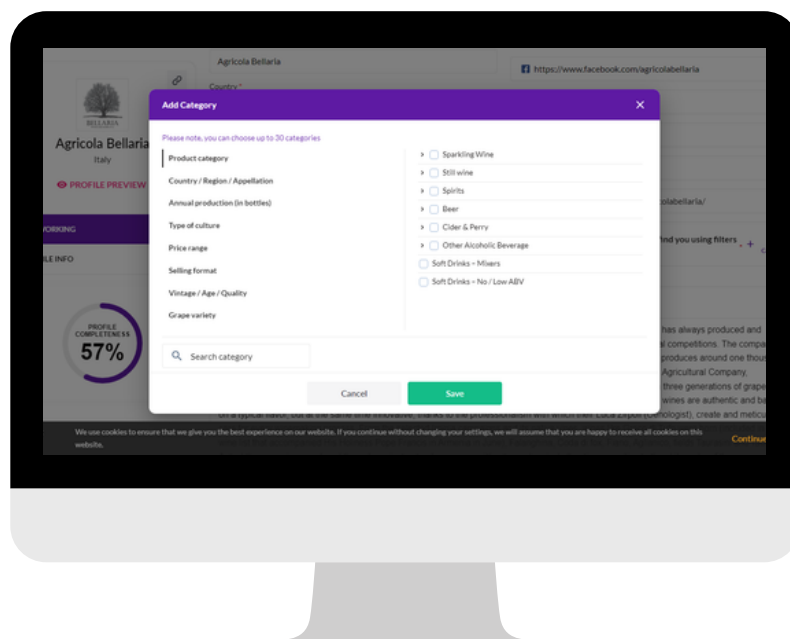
Agricola Bellaria

Country *

https://www.facebook.com/agricolabellaria

BELLARIA

Agricola Bellaria
Italy

PROFILE PREVIEW

WORKING

LE INFO

PROFILE COMPLETENESS
57%

Add Category

Please note, you can choose up to 30 categories

Product category
Country / Region / Appellation
Annual production (in bottles)
Type of culture
Price range
Selling format
Vintage / Age / Quality
Grape variety

Sparkling Wine
Still wine
Spirits
Beer
Cider & Perry
Other Alcoholic Beverage
Soft Drinks – Mixers
Soft Drinks – No / Low ABV

Search category

Cancel
Save

olabellaria/

find you using filters

has always produced and
al competitions. The compa
produces around one thous
Agricultural Company,
three generations of grape
wines are authentic and be

on a typical flavor, but at the same time innovative, thanks to the professionalism with which their Luca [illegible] (Oenologist), create and meticu

We use cookies to ensure that we give you the best experience on our website. If you continue without changing your settings, we will assume that you are happy to receive all cookies on this website.

Continu